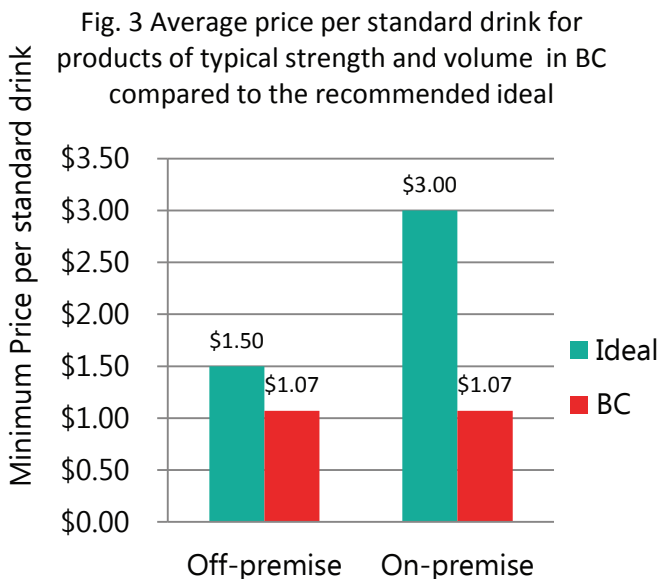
Fig. 3 Average price per standard drink for products of typical strength and volume in BC compared to the recommended ideal

Minimum Price per standard drink

$3.50
$3.00
$2.50
$2.00
$1.50
$1.00
$0.50
$0.00

$1.50
$1.07
$3.00
$1.07

Off-premise
On-premise

Ideal
BC